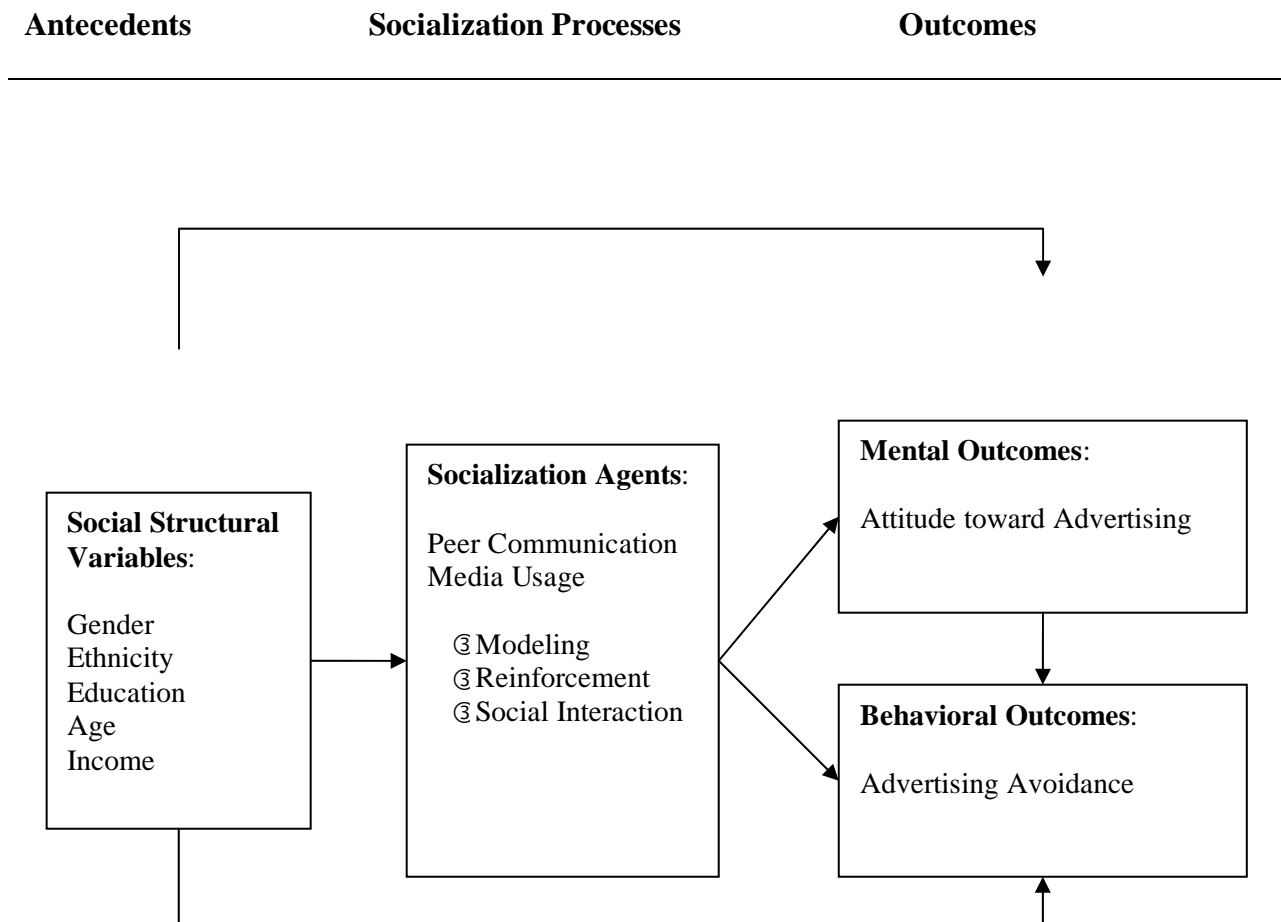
Antecedents Socialization Processes Outcomes

Social Structural Variables:

Gender
Ethnicity
Education
Age
Income

Socialization Agents:

Peer Communication
Media Usage

③Modeling
③Reinforcement
③Social Interaction

Mental Outcomes:

Attitude toward Advertising

Behavioral Outcomes:

Advertising Avoidance